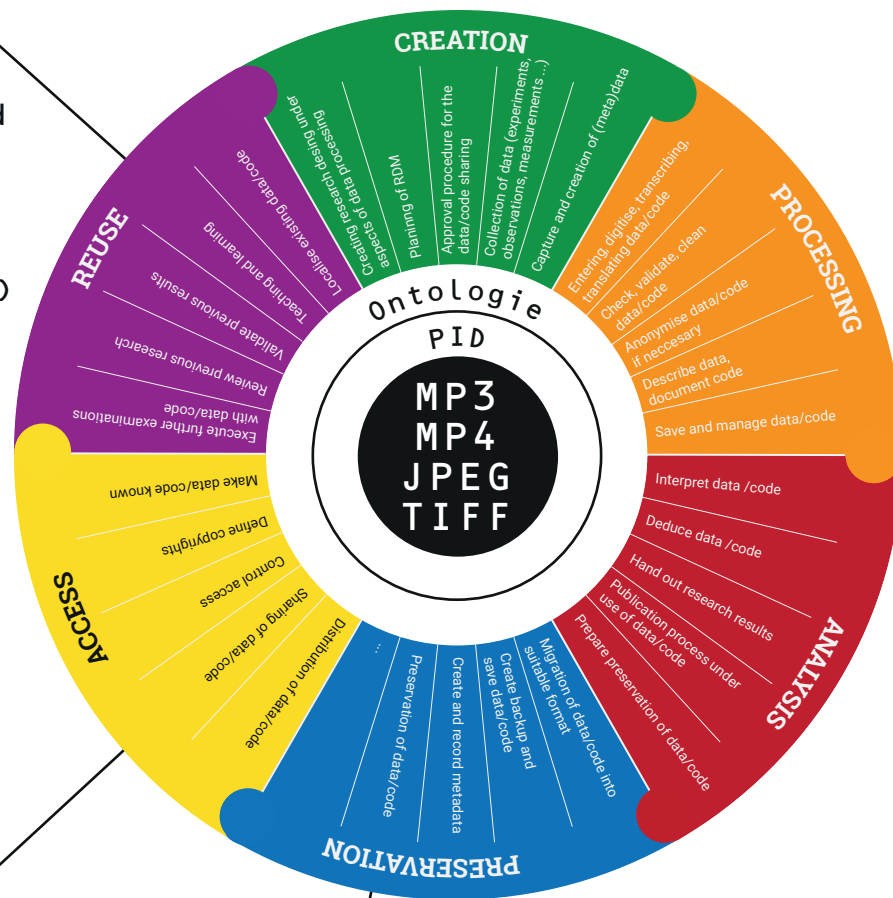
N

O

CREATION

Creating research design under aspects of data processing

Planing of RDM

Approval procedure for the data/code sharing

Collection of data (experiments, observations, measurements ...)

Capture and creation of (meta)data

PROCESSING

Entering, digitise, transcribing, translating data/code

Check, validate, clean data/code

Anonymise data/code if neccesary

Describe data, document code

Save and manage data/code

ANALYSIS

Interpret data /code

Deduce data /code

Hand out research results

Publication process under use of data/code

Prepare preservation of data/code

PRESERVATION

Migration of data/code into suitable format

Create backup and save data/code

Create and record metadata

Preservation of data/code

...

ACCESS

Distribution of data/code

Sharing of data/code

Control access

Define copyrights

Make data/code known

REUSE

Execute further examinations with data/code

Review previous research

Validate previous results

Teaching and learning

Localise existing data/code

Ontologie

PID

MP3
MP4
JPEG
TIFF